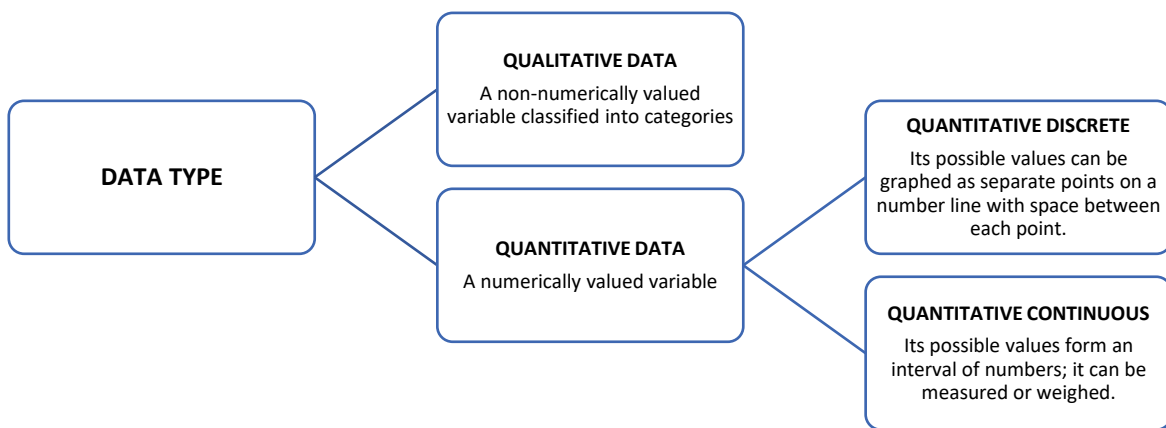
DATA TYPE

QUALITATIVE DATA

A non-numerically valued variable classified into categories

QUANTITATIVE DATA

A numerically valued variable

QUANTITATIVE DISCRETE

Its possible values can be graphed as separate points on a number line with space between each point.

QUANTITATIVE CONTINUOUS

Its possible values form an interval of numbers; it can be measured or weighed.